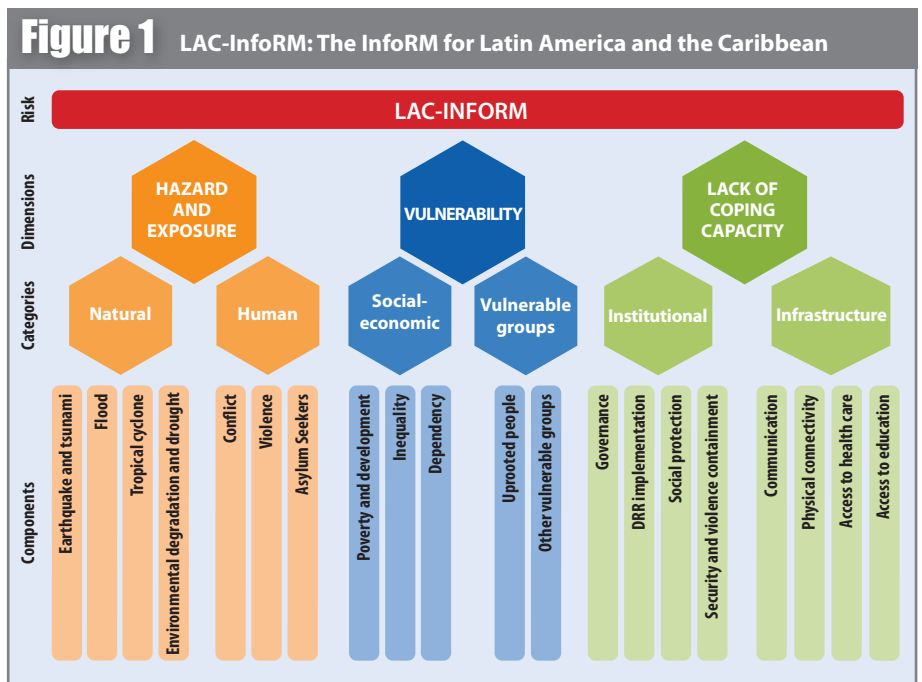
Figure 1 LAC-InfoRM: The InfoRM for Latin America and the Caribbean

Risk

LAC-INFORM

Dimensions

HAZARD AND EXPOSURE

VULNERABILITY

LACK OF COPING CAPACITY

Categories

Natural

Human

Social-economic

Vulnerable groups

Institutional

Infrastructure

Components

Earthquake and tsunami

Flood

Tropical cyclone

Environmental degradation and drought

Conflict

Violence

Asylum Seekers

Poverty and development

Inequality

Dependency

Uprooted people

Other vulnerable groups

Governance

DRR implementation

Social protection

Security and violence containment

Communication

Physical connectivity

Access to health care

Access to education